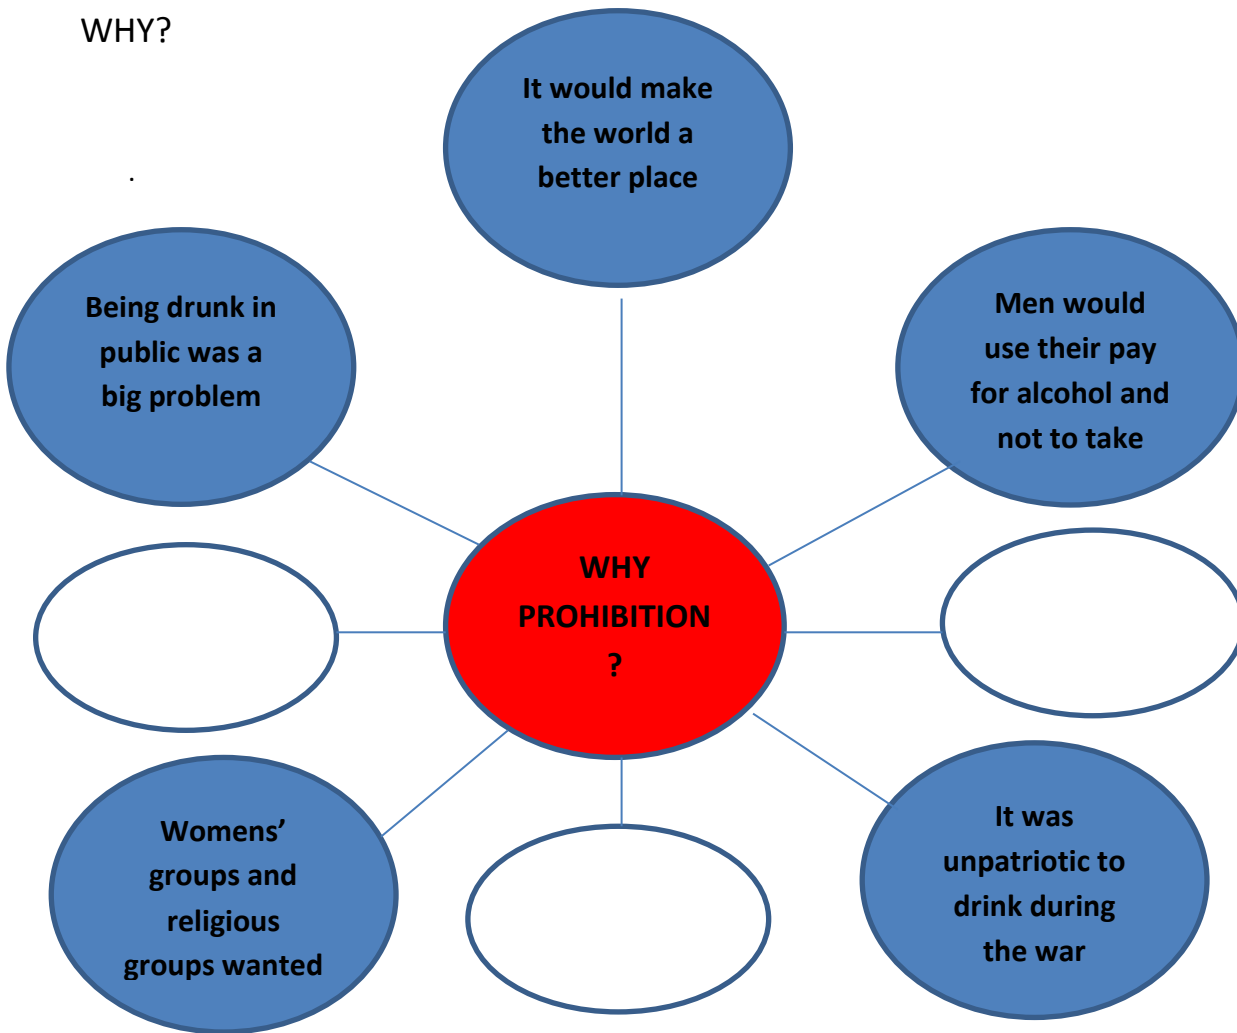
WHY?

.

It would make the world a better place

Being drunk in public was a big problem

Men would use their pay for alcohol and not to take

WHY PROHIBITION ?

Womens' groups and religious groups wanted

It was unpatriotic to drink during the war